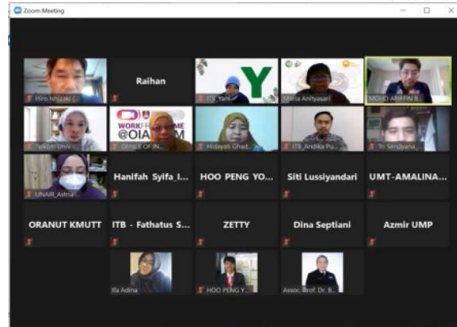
Zoom Meeting

Hiro MIZUKI

Raihan

Yani

Tania Anityasari

MOHD ARIFFIN B...

Syikin UniV...

OFFICE OF IN...

WORK FROM HOME @OIA

Hidayah Ghad...

ITB_Andika Pu...

Yr Sesilyana

UNAIR_Astrid...

Hanifah Syifa I...

HOO PENG YO...

Siti Lussiyandari

UMT-AMALINA...

ORANUT KMUTT

ITB - Fathatus S...

ZETTY

Dina Septiani

Azmir UMP

Ifa Adina

HOO PENG Y...

Assoc. Prof. Dr. B...